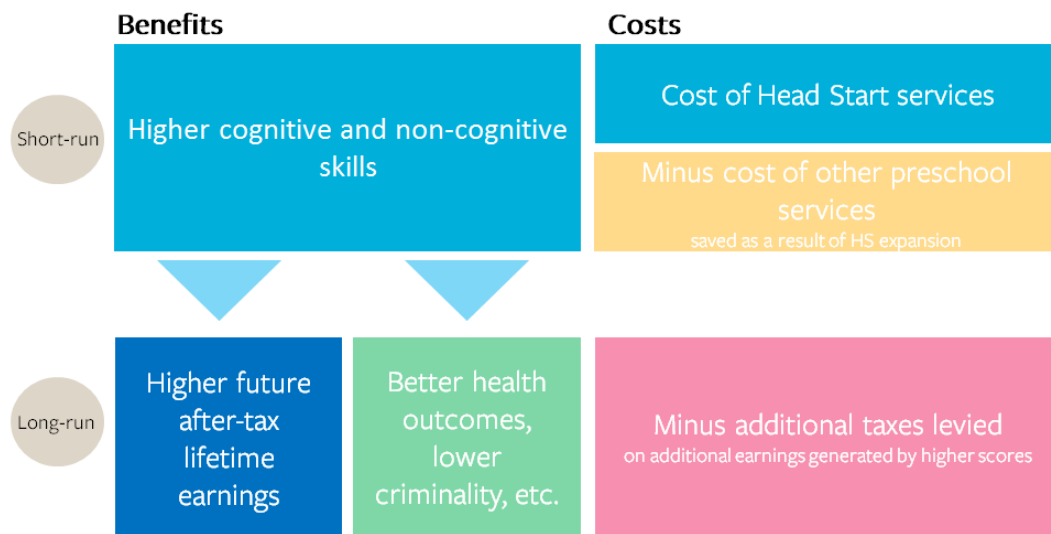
Benefits

Costs

Short-run

Higher cognitive and non-cognitive skills

Cost of Head Start services

Minus cost of other preschool services
saved as a result of HS expansion

Long-run

Higher future after-tax lifetime earnings

Better health outcomes, lower criminality, etc.

Minus additional taxes levied
on additional earnings generated by higher scores